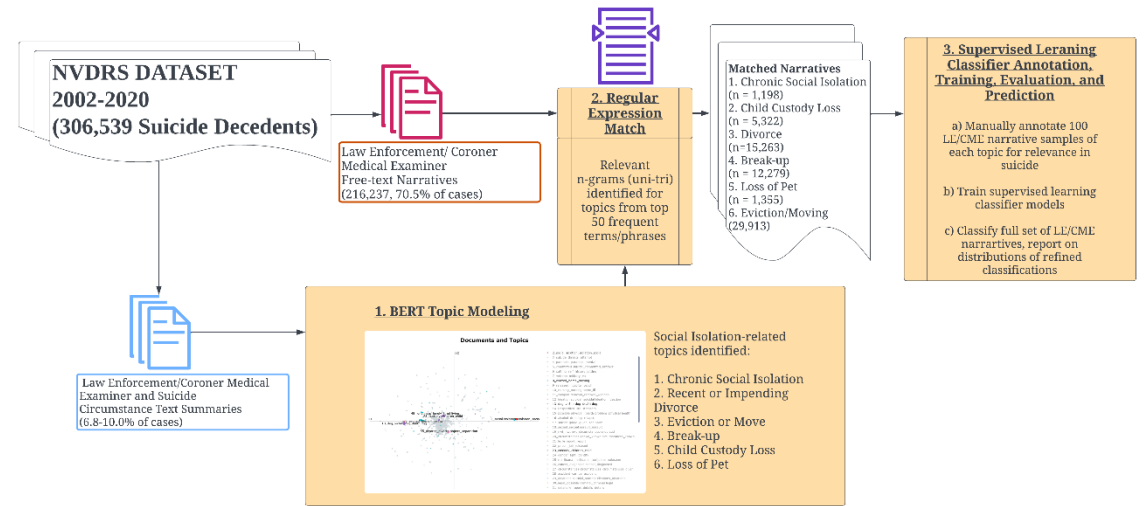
NVDRS DATASET
2002-2020
(306,539 Suicide Decedents)

Law Enforcement/ Coroner Medical Examiner
Free-text Narratives
(216,237, 70.5% of cases)

2. Regular Expression Match

Relevant n-grams (uni-tri) identified for topics from top 50 frequent terms/phrases

Matched Narratives
1. Chronic Social Isolation
(n = 1,198)
2. Child Custody Loss
(n = 5,322)
3. Divorce
(n=15,263)
4. Break-up
(n = 12,279)
5. Loss of Pet
(n = 1,355)
6. Eviction/Moving
(29,913)

3. Supervised Leraning Classifier Annotation, Training, Evaluation, and Prediction

a) Manually annotate 100 LE/CME narrative samples of each topic for relevance in suicide

b) Train supervised learning classifier models

c) Classify full set of LE/CME narrartives, report on distributions of refined classifications

Law Enforcement/Coroner Medical Examiner and Suicide Circumstance Text Summaries
(6.8-10.0% of cases)

1. BERT Topic Modeling

Documents and Topics

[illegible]

Social Isolation-related topics identified:

1. Chronic Social Isolation
2. Recent or Impending Divorce
3. Eviction or Move
4. Break-up
5. Child Custody Loss
6. Loss of Pet